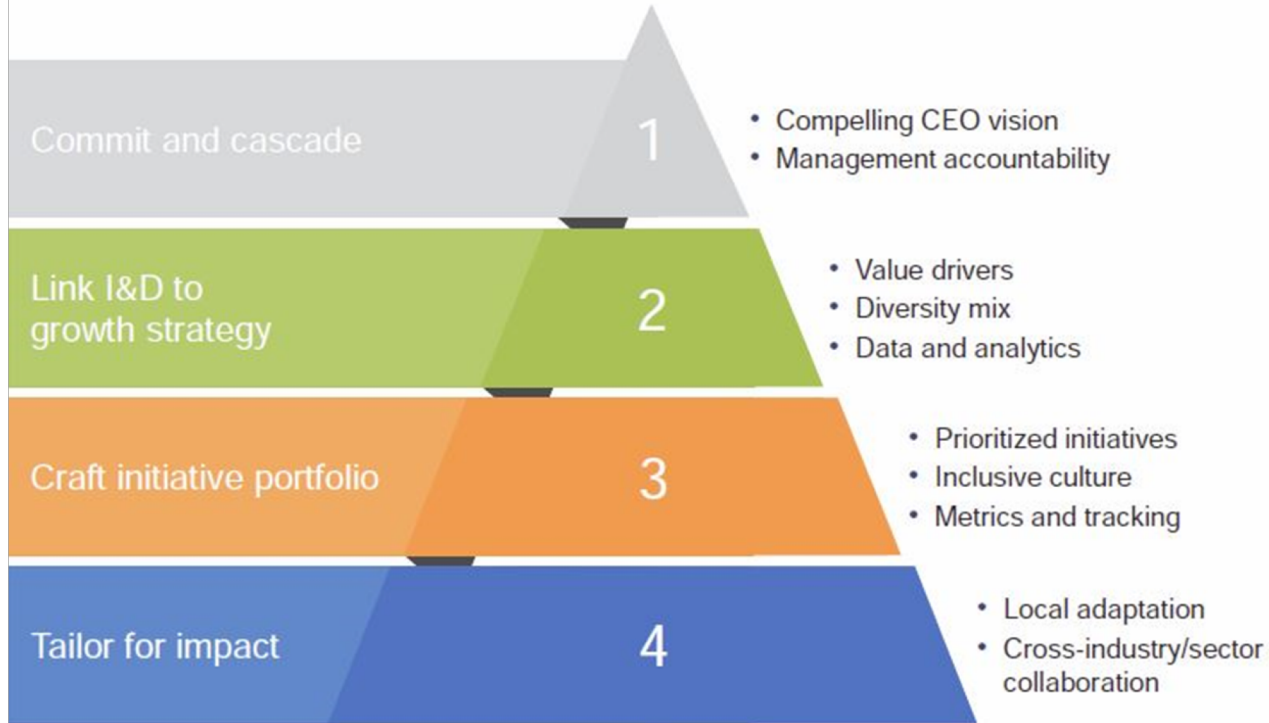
Commit and cascade

1

• Compelling CEO vision
• Management accountability

Link I&D to growth strategy

2

• Value drivers
• Diversity mix
• Data and analytics

Craft initiative portfolio

3

• Prioritized initiatives
• Inclusive culture
• Metrics and tracking

Tailor for impact

4

• Local adaptation
• Cross-industry/sector collaboration